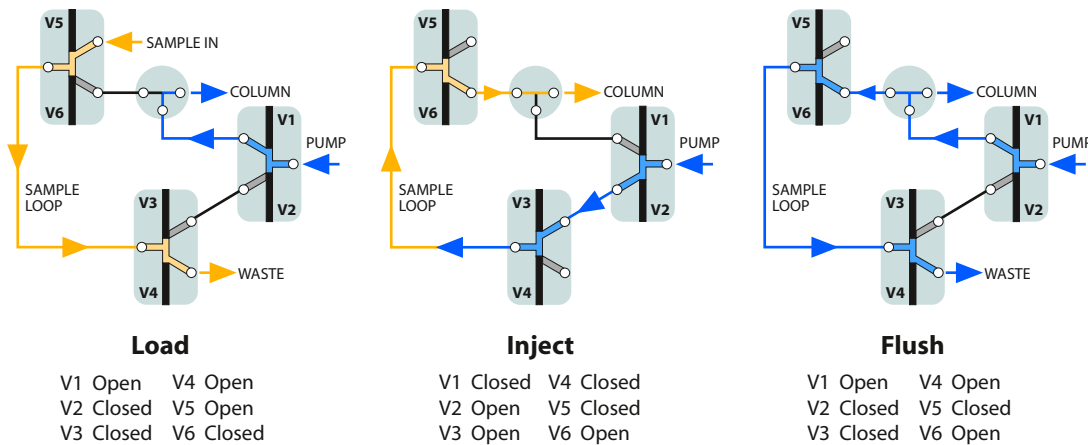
V5
SAMPLE IN
V6
COLUMN
V1
PUMP
SAMPLE LOOP
V3
V2
WASTE
V4

Load

V1 Open V4 Open
V2 Closed V5 Open
V3 Closed V6 Closed

V5
V6
COLUMN
V1
PUMP
SAMPLE LOOP
V3
V2
V4

Inject

V1 Closed V4 Closed
V2 Open V5 Closed
V3 Open V6 Open

V5
V6
COLUMN
V1
PUMP
SAMPLE LOOP
V3
V2
WASTE
V4

Flush

V1 Open V4 Open
V2 Closed V5 Closed
V3 Closed V6 Open